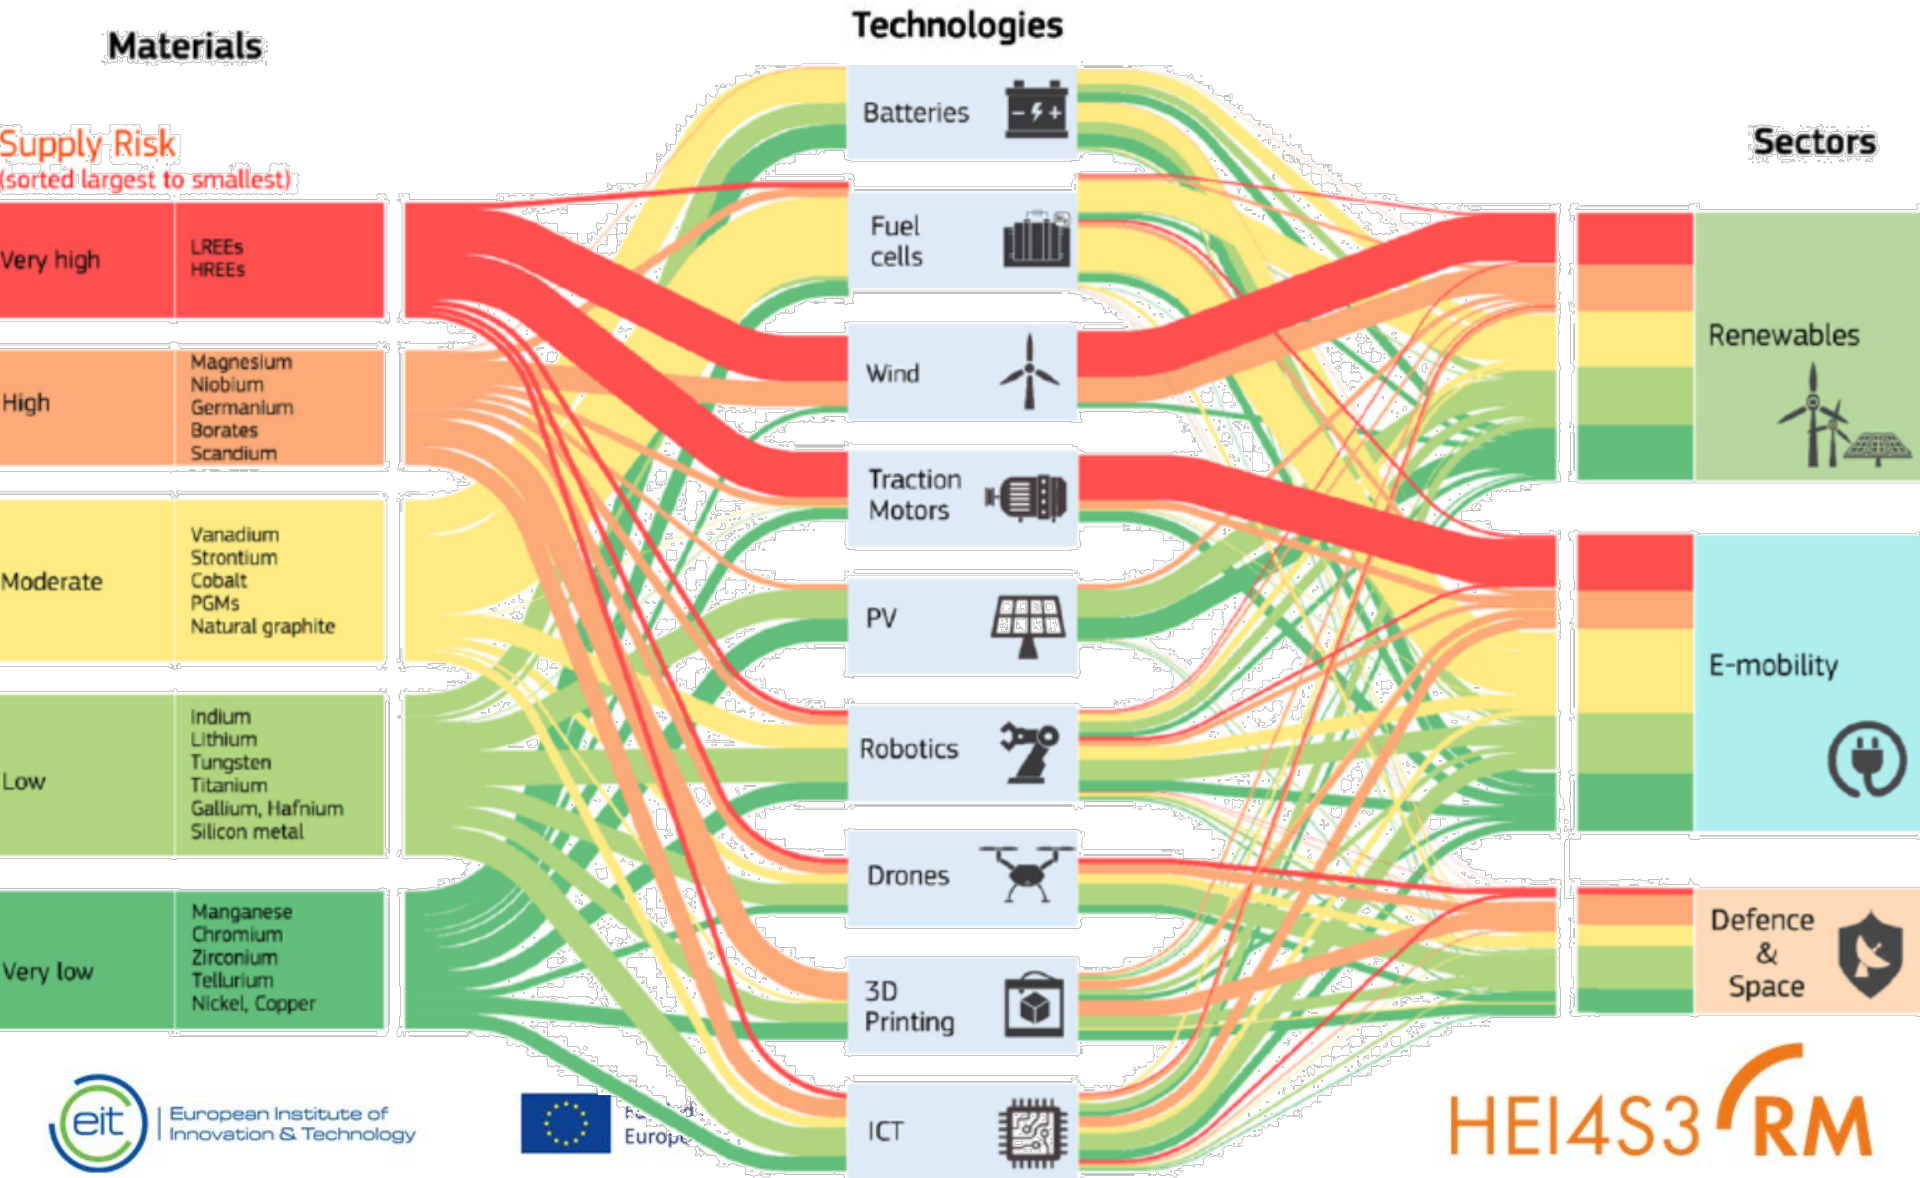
Materials

Technologies

Sectors

Supply Risk
(sorted largest to smallest)

| | |
|---|---|
| Very high | LREEs HREEs |
| High | Magnesium Niobium Germanium Borates Scandium |
| Moderate | Vanadium Strontium Cobalt PGMs Natural graphite |
| Low | Indium Lithium Tungsten Titanium Gallium, Hafnium Silicon metal |
| Very low | Manganese Chromium Zirconium Tellurium Nickel, Copper |

Batteries

Fuel cells

Wind

Traction Motors

PV

Robotics

Drones

3D Printing

ICT

Renewables

E-mobility

Defence & Space

eit European Institute of Innovation & Technology

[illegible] Europ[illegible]

HEI4S3 RM